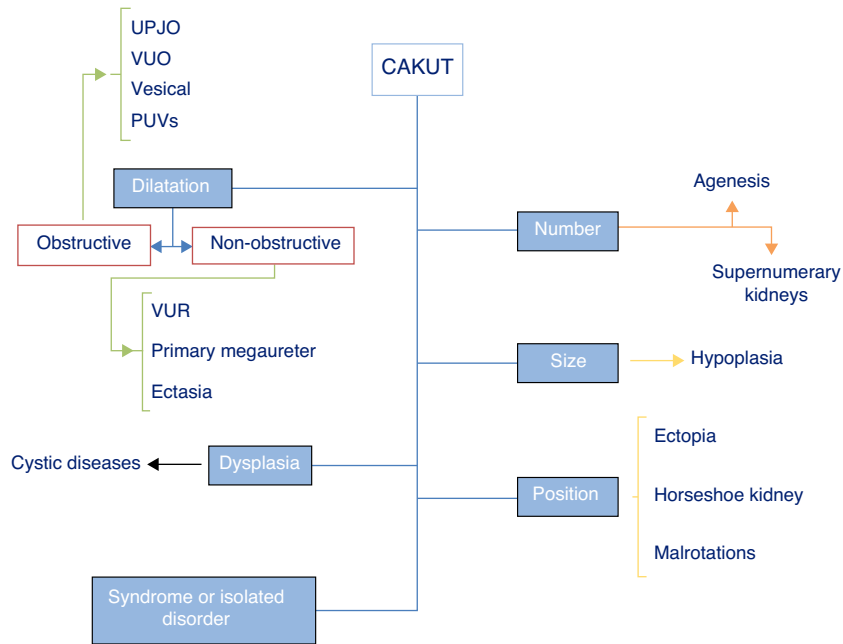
CAKUT

UPJO
VUO
Vesical
PUVs

Dilatation

Obstructive

Non-obstructive

VUR
Primary megaureter
Ectasia

Number

Agenesis

Supernumerary kidneys

Size

Hypoplasia

Cystic diseases

Dysplasia

Position

Ectopia
Horseshoe kidney
Malrotations

Syndrome or isolated disorder